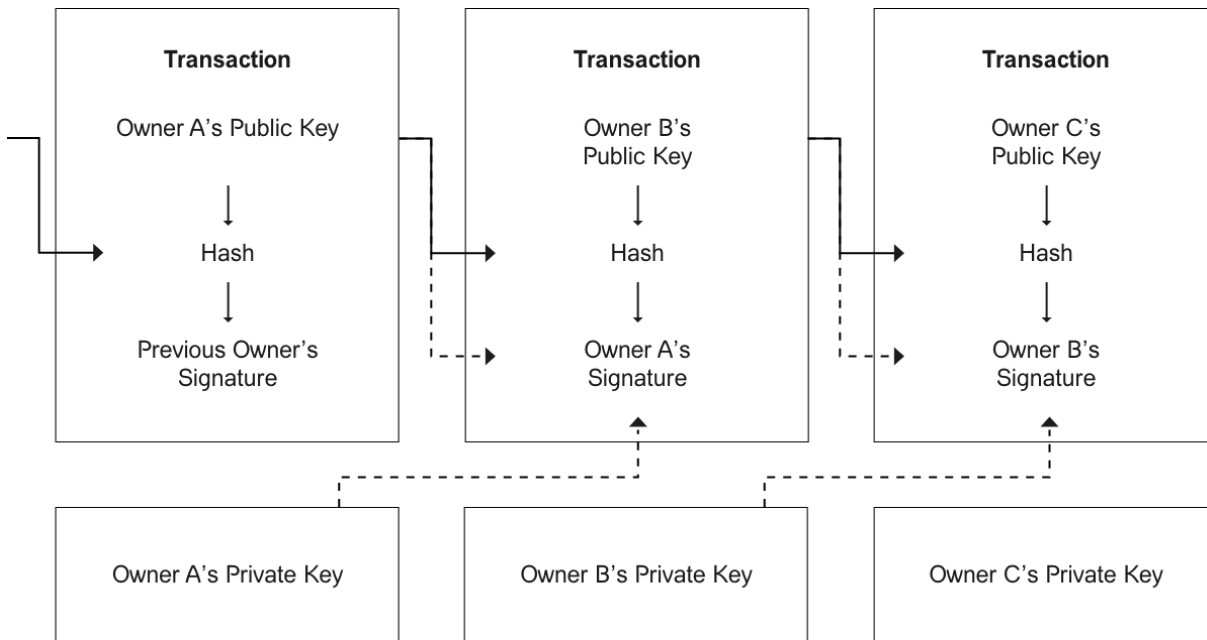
Transaction

Owner A's Public Key

Hash

Previous Owner's Signature

Transaction

Owner B's Public Key

Hash

Owner A's Signature

Transaction

Owner C's Public Key

Hash

Owner B's Signature

Owner A's Private Key

Owner B's Private Key

Owner C's Private Key